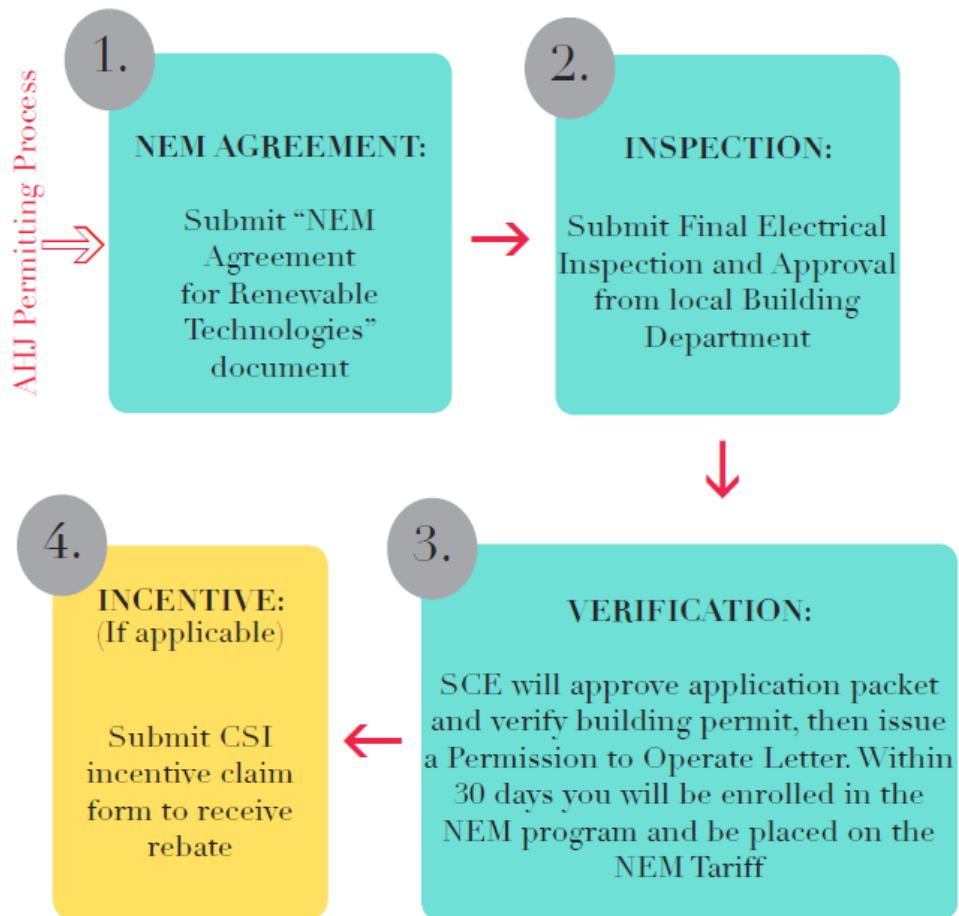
AHJ Permitting Process

1.

NEM AGREEMENT:

Submit "NEM Agreement for Renewable Technologies" document

2.

INSPECTION:

Submit Final Electrical Inspection and Approval from local Building Department

3.

VERIFICATION:

SCE will approve application packet and verify building permit, then issue a Permission to Operate Letter. Within 30 days you will be enrolled in the NEM program and be placed on the NEM Tariff

4.

INCENTIVE:
(If applicable)

Submit CSI incentive claim form to receive rebate